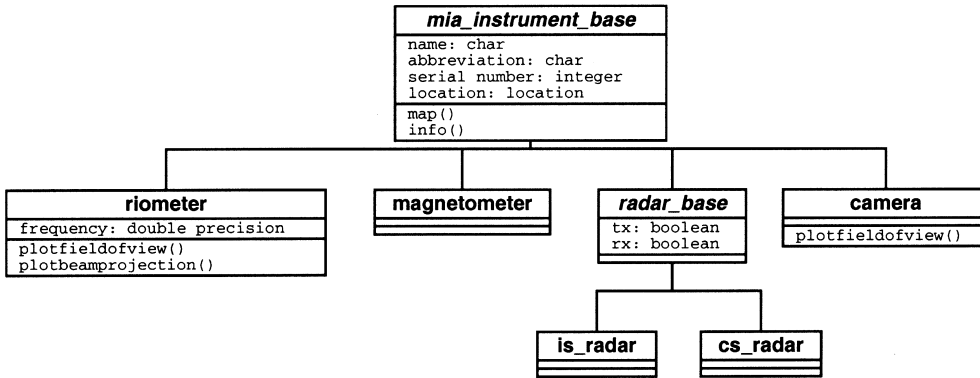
mia_instrument_base

name: char
abbreviation: char
serial number: integer
location: location

map()
info()

riometer

frequency: double precision

plotfieldofview()
plotbeamprojection()

magnetometer

radar_base

tx: boolean
rx: boolean

camera

plotfieldofview()

is_radar

cs_radar